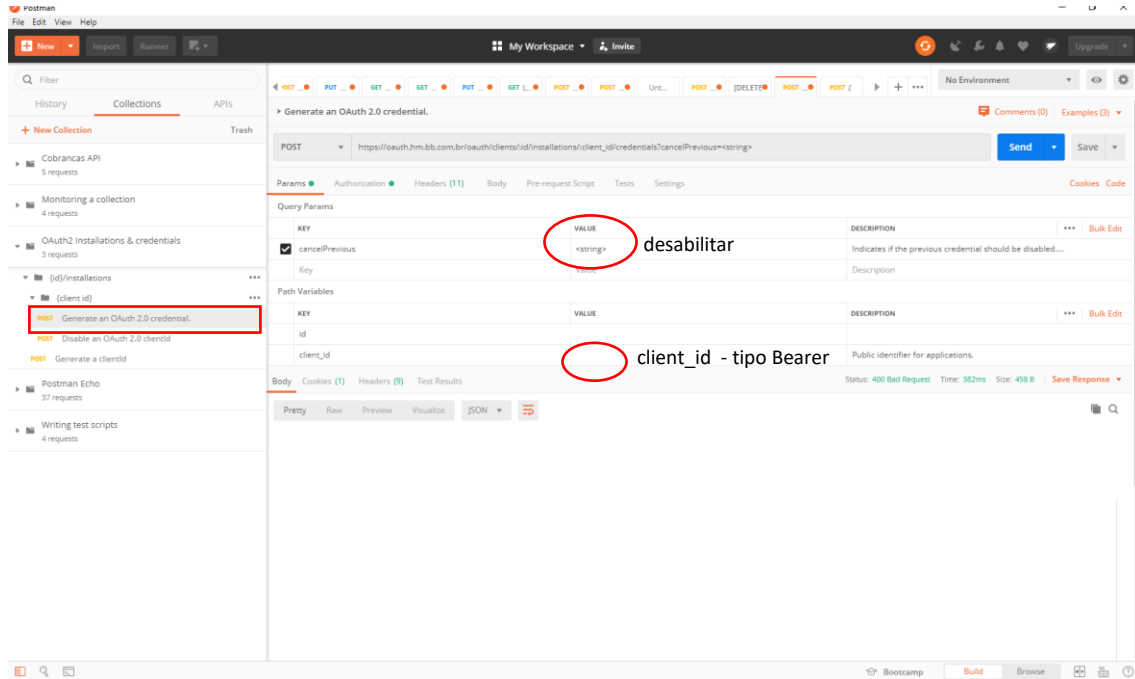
Postman
File Edit View Help

New Import Runner

My Workspace Invite

Upgrade

Filter

History Collections APIs

+ New Collection Trash

Cobrancas API
5 requests

Monitoring a collection
4 requests

OAuth2 Installations & credentials
3 requests

{id}/installations

{client id}

POST Generate an OAuth 2.0 credential.

POST Disable an OAuth 2.0 clientId

POST Generate a clientId

Postman Echo
37 requests

Writing test scripts
4 requests

POST PUT GET GET PUT GET POST POST Unt... POST DELETE POST POST

No Environment

Generate an OAuth 2.0 credential.

Comments (0) Examples (3)

POST https://oauth.hm.bb.com.br/oauth/clients/:id/installations/:client_id/credentials?cancelPrevious=<string>

Send Save

Params Authorization Headers (11) Body Pre-request Script Tests Settings

Cookies Code

Query Params

| | KEY | VALUE | DESCRIPTION | ••• Bulk Edit |
|---|---|---|---|---|
| ✓ | cancelPrevious | <string> | Indicates if the previous credential should be disabled.... | |
| | Key | Value | Description | |

desabilitar

Path Variables

| KEY | VALUE | DESCRIPTION | ••• Bulk Edit |
|---|---|---|---|
| id | | | |
| client_id | | Public identifier for applications. | |

client_id - tipo Bearer

Body Cookies (1) Headers (9) Test Results

Status: 400 Bad Request Time: 382ms Size: 458 B Save Response

Pretty Raw Preview Visualize JSON

Bootcamp Build Browse